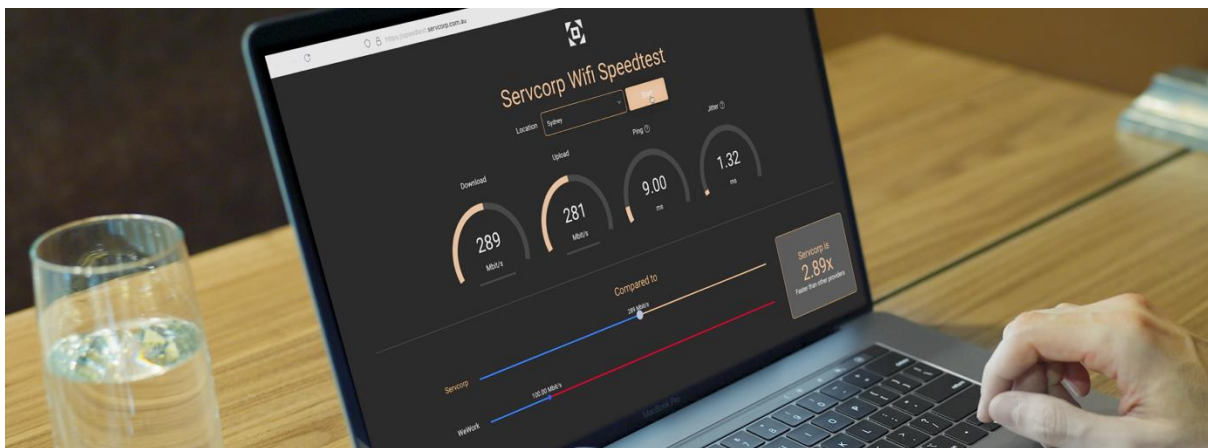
https://speedtest.servcorp.com.au

Servcorp Wifi Speedtest

Location Sydney

Start

Download
289
Mbit/s

Upload
281
Mbit/s

Ping ⓘ
9.00
ms

Jitter ⓘ
1.32
ms

Servcorp is
2.89x
Faster than other providers

Compared to

289 Mbit/s

Servcorp

100.00 Mbit/s

WeWork

MacBook Pro